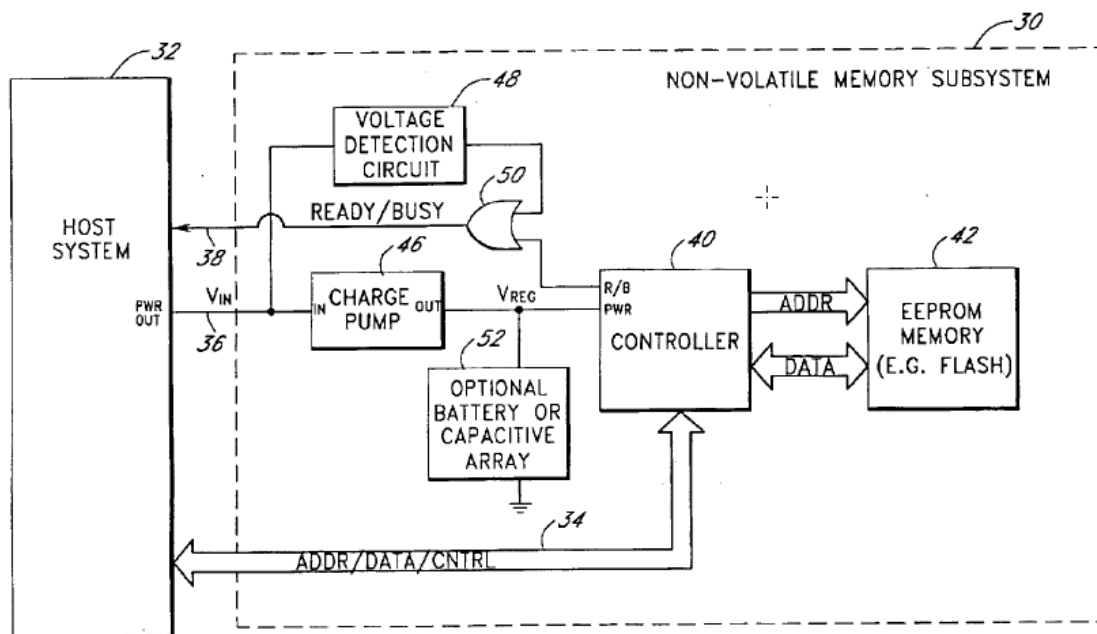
30

32

NON-VOLATILE MEMORY SUBSYSTEM

48

VOLTAGE DETECTION CIRCUIT

50

HOST SYSTEM

READY/BUSY

38

46

40

42

PWR OUT

$V_{IN}$

IN CHARGE PUMP OUT

$V_{REG}$

R/B

PWR

ADDR

EEPROM MEMORY (E.G. FLASH)

36

CONTROLLER

52

DATA

OPTIONAL BATTERY OR CAPACITIVE ARRAY

34

ADDR/DATA/CNTRL